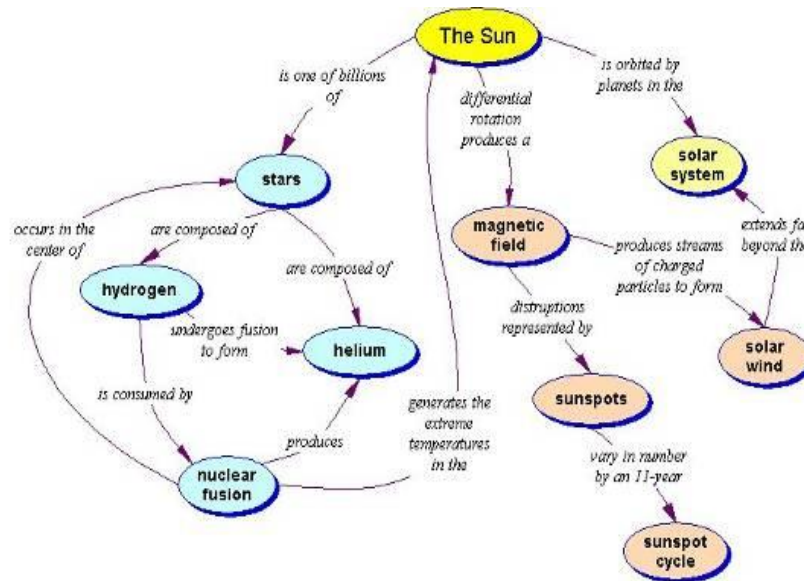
The Sun

is one of billions of

differential rotation produces a

is orbited by planets in the

stars

solar system

occurs in the center of

are composed of

magnetic field

extends fa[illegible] beyond th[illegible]

are composed of

produces streams of charged particles to form

hydrogen

undergoes fusion to form

helium

distruptions represented by

solar wind

is consumed by

generates the extreme temperatures in the

sunspots

produces

nuclear fusion

vary in number by an 11-year

sunspot cycle